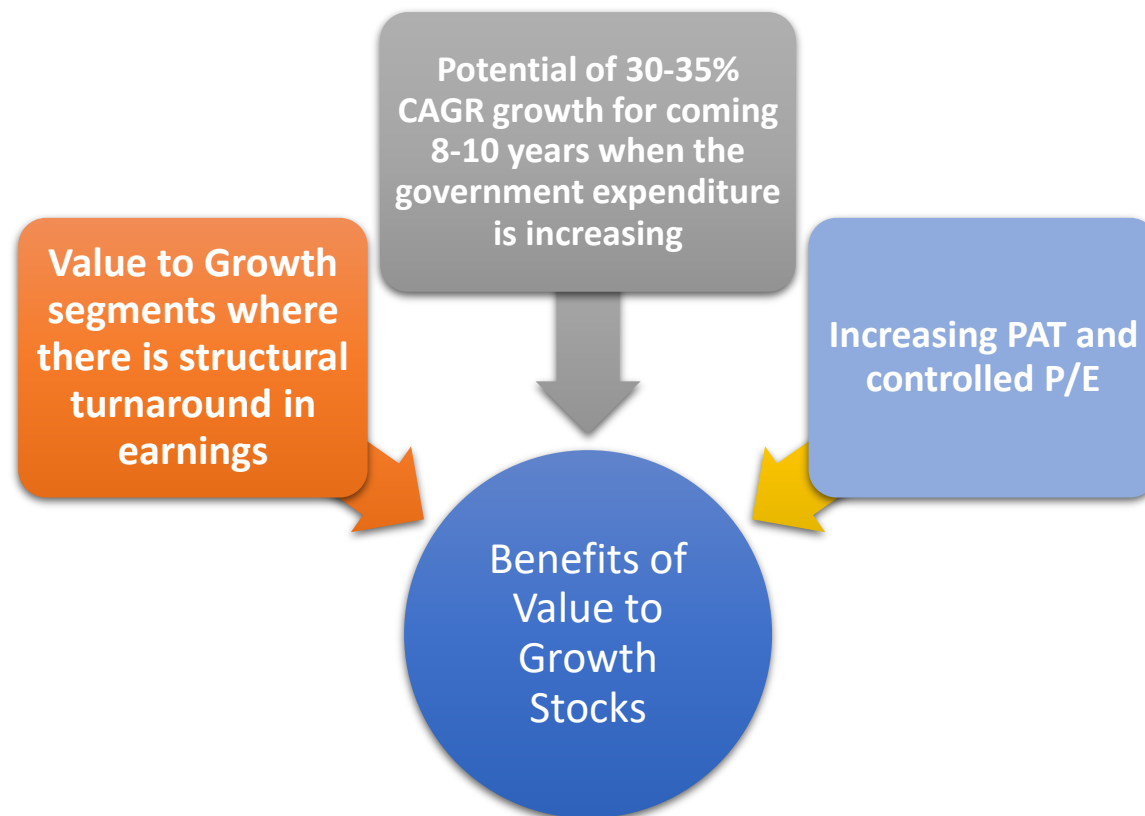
Potential of 30-35% CAGR growth for coming 8-10 years when the government expenditure is increasing

Value to Growth segments where there is structural turnaround in earnings

Increasing PAT and controlled P/E

Benefits of Value to Growth Stocks